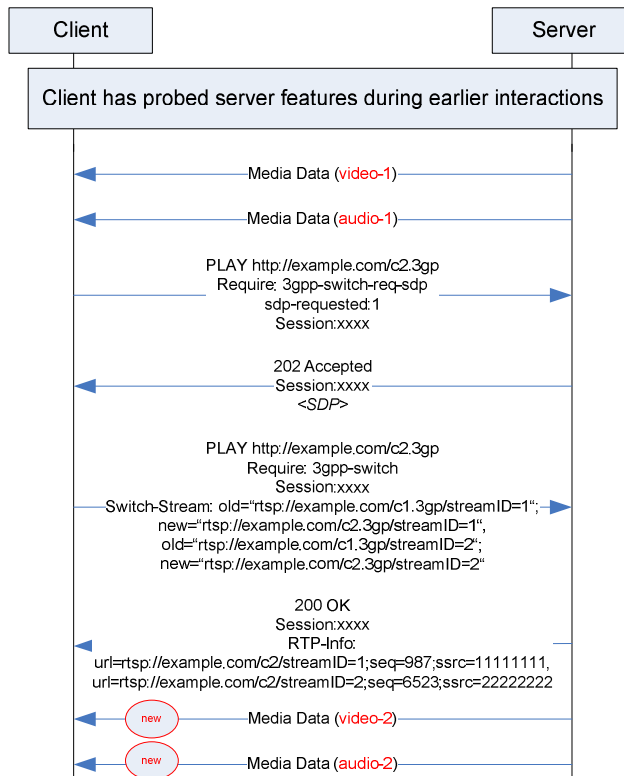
Client

Server

Client has probed server features during earlier interactions

Media Data (video-1)

Media Data (audio-1)

PLAY http://example.com/c2.3gp
Require: 3gpp-switch-req-sdp
sdp-requested:1
Session:xxxx

202 Accepted
Session:xxxx
<SDP>

PLAY http://example.com/c2.3gp
Require: 3gpp-switch
Session:xxxx
Switch-Stream: old="rtsp://example.com/c1.3gp/streamID=1";
new="rtsp://example.com/c2.3gp/streamID=1",
old="rtsp://example.com/c1.3gp/streamID=2";
new="rtsp://example.com/c2.3gp/streamID=2"

200 OK
Session:xxxx
RTP-Info:
url=rtsp://example.com/c2/streamID=1;seq=987;ssrc=11111111,
url=rtsp://example.com/c2/streamID=2;seq=6523;ssrc=22222222

new

Media Data (video-2)

new

Media Data (audio-2)